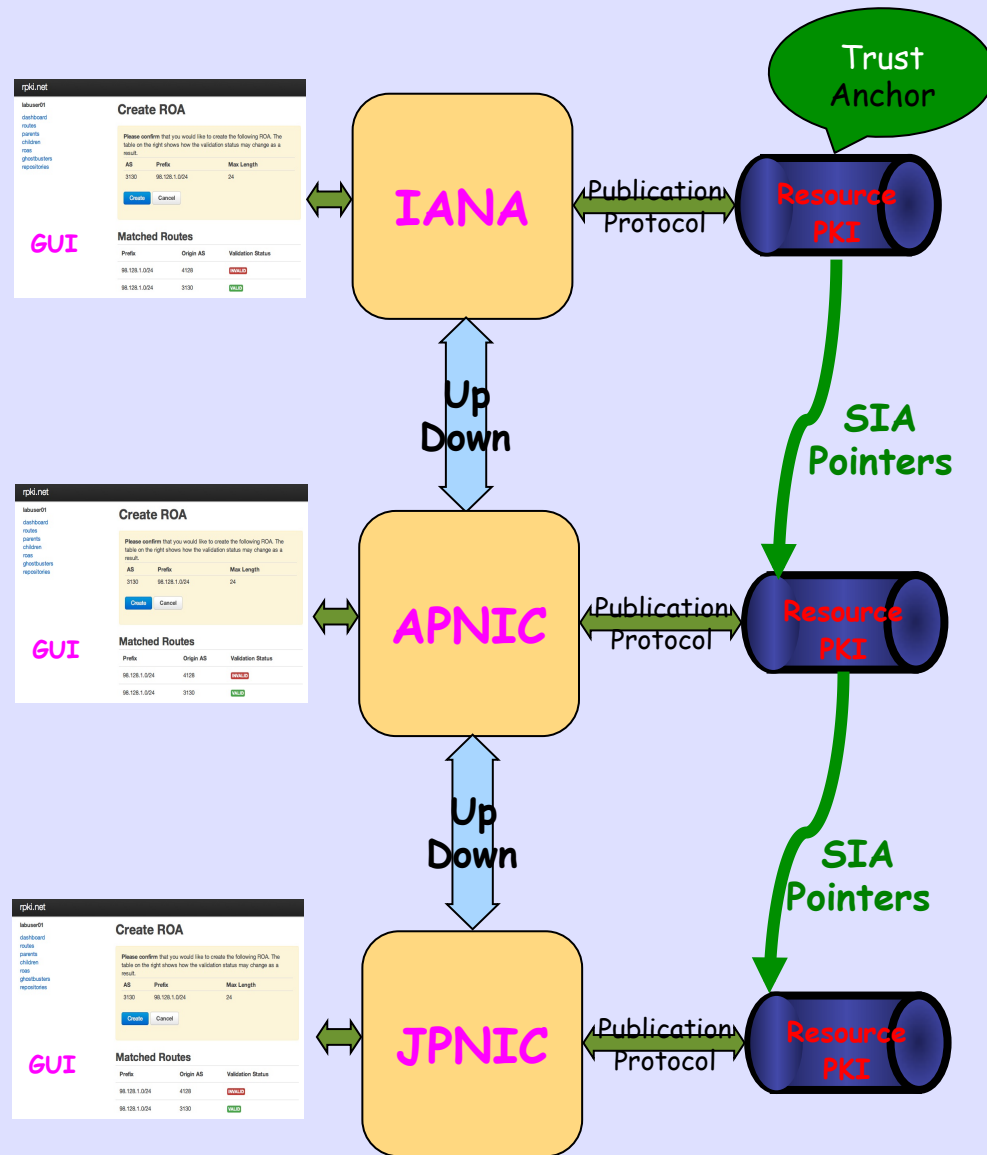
rpki.net

labuser01
dashboard
routes
parents
children
roas
ghostbusters
repositories

Create ROA

Please confirm that you would like to create the following ROA. The table on the right shows how the validation status may change as a result.

| AS | Prefix | Max Length |
|---|---|---|
| 3130 | 98.128.1.0/24 | 24 |

Create Cancel

GUI

Matched Routes

| Prefix | Origin AS | Validation Status |
|---|---|---|
| 98.128.1.0/24 | 4128 | INVALID |
| 98.128.1.0/24 | 3130 | VALID |

IANA

Publication Protocol

Trust Anchor

Resource PKI

Up Down

SIA Pointers

rpki.net

labuser01
dashboard
routes
parents
children
roas
ghostbusters
repositories

Create ROA

Please confirm that you would like to create the following ROA. The table on the right shows how the validation status may change as a result.

| AS | Prefix | Max Length |
|---|---|---|
| 3130 | 98.128.1.0/24 | 24 |

Create Cancel

GUI

Matched Routes

| Prefix | Origin AS | Validation Status |
|---|---|---|
| 98.128.1.0/24 | 4128 | INVALID |
| 98.128.1.0/24 | 3130 | VALID |

APNIC

Publication Protocol

Resource PKI

Up Down

SIA Pointers

rpki.net

labuser01
dashboard
routes
parents
children
roas
ghostbusters
repositories

Create ROA

Please confirm that you would like to create the following ROA. The table on the right shows how the validation status may change as a result.

| AS | Prefix | Max Length |
|---|---|---|
| 3130 | 98.128.1.0/24 | 24 |

Create Cancel

GUI

Matched Routes

| Prefix | Origin AS | Validation Status |
|---|---|---|
| 98.128.1.0/24 | 4128 | INVALID |
| 98.128.1.0/24 | 3130 | VALID |

JPNIC

Publication Protocol

Resource PKI